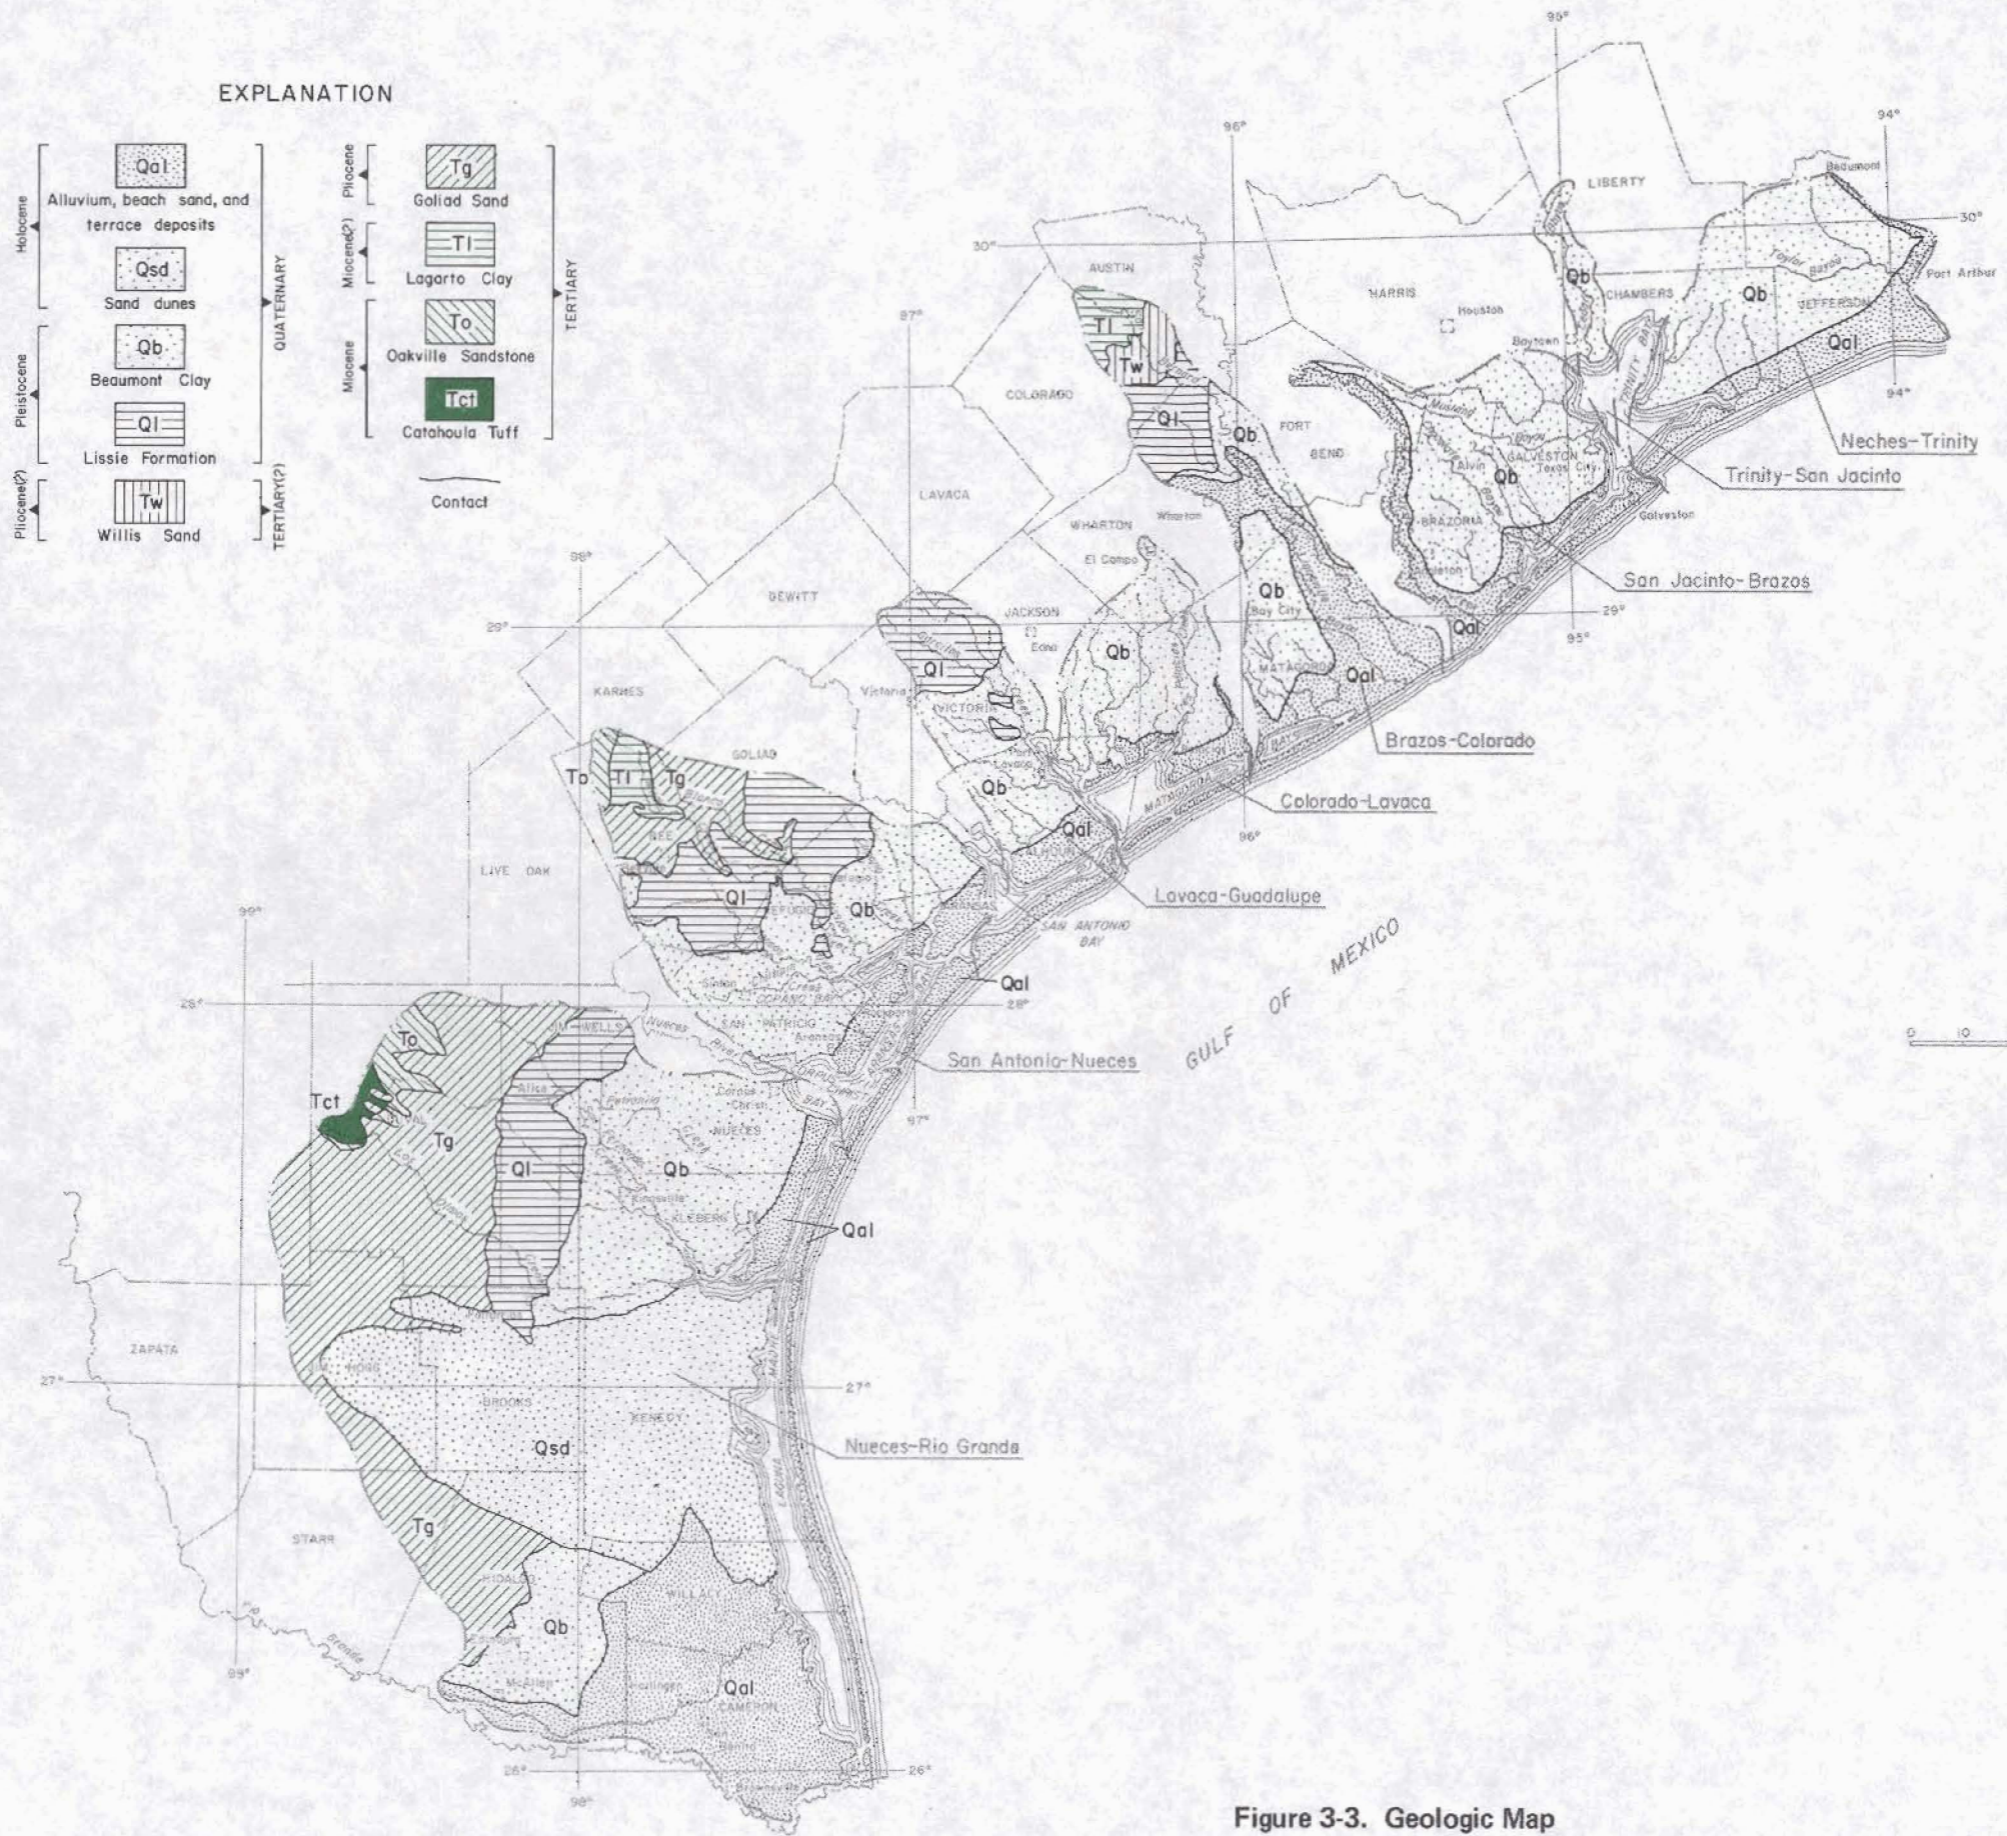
EXPLANATION

Holocene
Qal
Alluvium, beach sand, and terrace deposits
Qsd
Sand dunes
Pleistocene
Qb
Beaumont Clay
Ql
Lissie Formation
QUATERNARY
Pliocene(?)
Tw
Willis Sand
TERTIARY(?)

Pliocene
Tg
Goliad Sand
Miocene(?)
Tl
Lagarto Clay
Miocene
To
Oakville Sandstone
Tct
Catahoula Tuff
TERTIARY
Contact

95°
94°
96°
30°
30°
97°
94°
98°
29°
29°
95°
96°
99°
28°
28°
97°
27°
27°
99°
98°
26°
26°

LIBERTY
Beaumont
AUSTIN
HARRIS
Houston
CHAMBERS
Qb
Qb
JEFFERSON
Port Arthur
Baytown
Qal
Tl
Tw
COLORADO
Ql
Qb
FORT BEND
GALVESTON
Texas City
Alvin
Qb
BRAZORIA
Galveston
Neches-Trinity
Trinity-San Jacinto
San Jacinto-Brazos
LAVACA
WHARTON
Wharton
El Campo
DEWITT
JACKSON
Edna
Qb
Qb
Bay City
MATAGORDA
Qal
Qal
Ql
Victoria
VICTORIA
KARNES
GOLIAD
To
Tl
Tg
Qb
Brazos-Colorado
Colorado-Lavaca
BEE
LIVE OAK
Ql
REFUGIO
Qb
Qal
Lavaca-Guadalupe
SAN ANTONIO BAY
GULF OF MEXICO
Qal
JIM WELLS
SAN PATRICIO
To
Tct
Tg
Alice
Ql
Corpus Christi
NUECES
Qb
San Antonio-Nueces
Kingsville
KLEBERG
Qal
ZAPATA
BROOKS
KENEDY
Qsd
Nueces-Rio Grande
STARR
Tg
HIDALGO
WILLACY
Qb
McAllen
Harlingen
Qal
CAMERON
Brownsville
0 10

Figure 3-3. Geologic Map